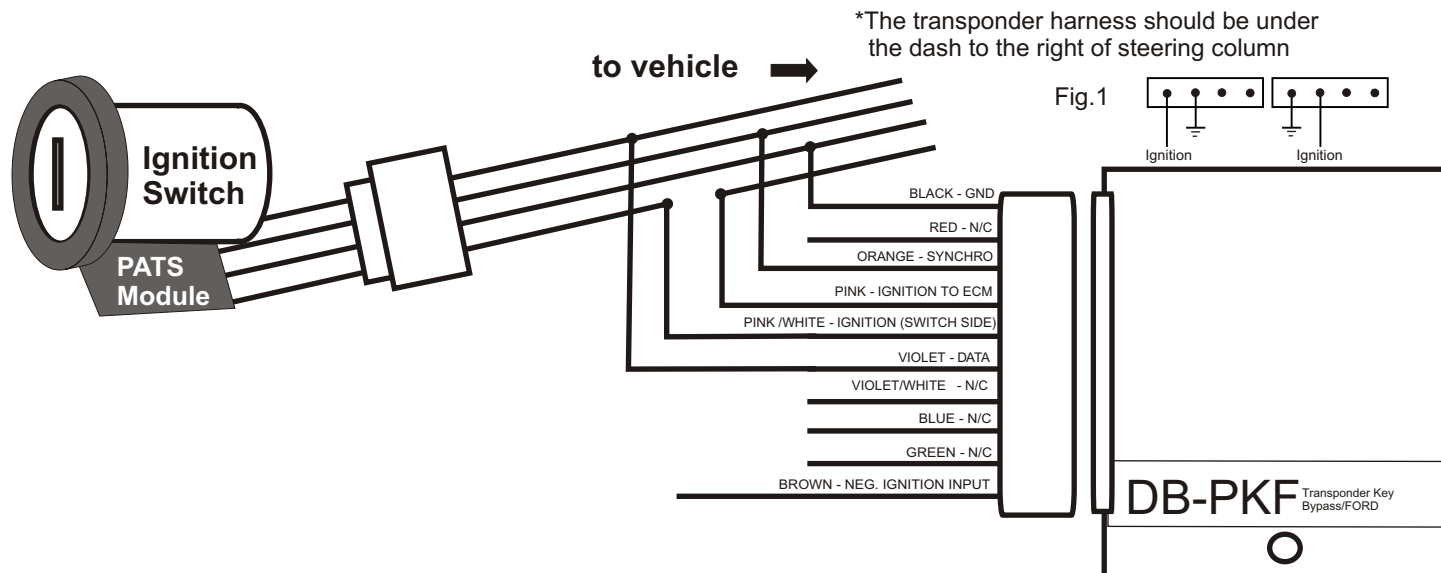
*The transponder harness should be under the dash to the right of steering column

to vehicle

Fig.1

Ignition

Ignition

Ignition Switch

PATS Module

BLACK - GND

RED - N/C

ORANGE - SYNCHRO

PINK - IGNITION TO ECM

PINK /WHITE - IGNITION (SWITCH SIDE)

VIOLET - DATA

VIOLET/WHITE - N/C

BLUE - N/C

GREEN - N/C

BROWN - NEG. IGNITION INPUT

DB-PKF Transponder Key Bypass/FORD